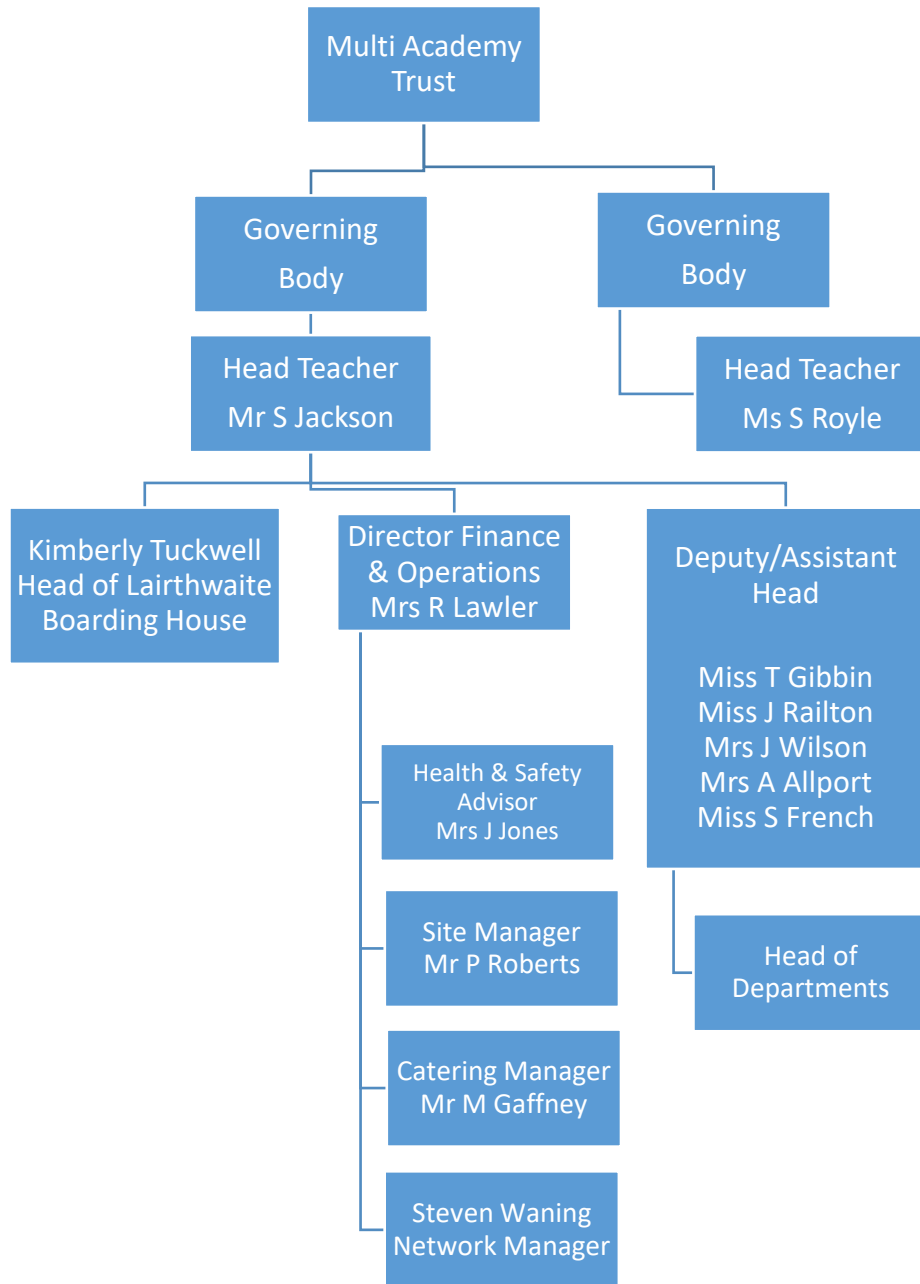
Multi Academy Trust

Governing Body

Governing Body

Head Teacher
Mr S Jackson

Head Teacher
Ms S Royle

Kimberly Tuckwell
Head of Lairthwaite Boarding House

Director Finance & Operations
Mrs R Lawler

Deputy/Assistant Head

Miss T Gibbin
Miss J Railton
Mrs J Wilson
Mrs A Allport
Miss S French

Health & Safety Advisor
Mrs J Jones

Site Manager
Mr P Roberts

Head of Departments

Catering Manager
Mr M Gaffney

Steven Waning
Network Manager